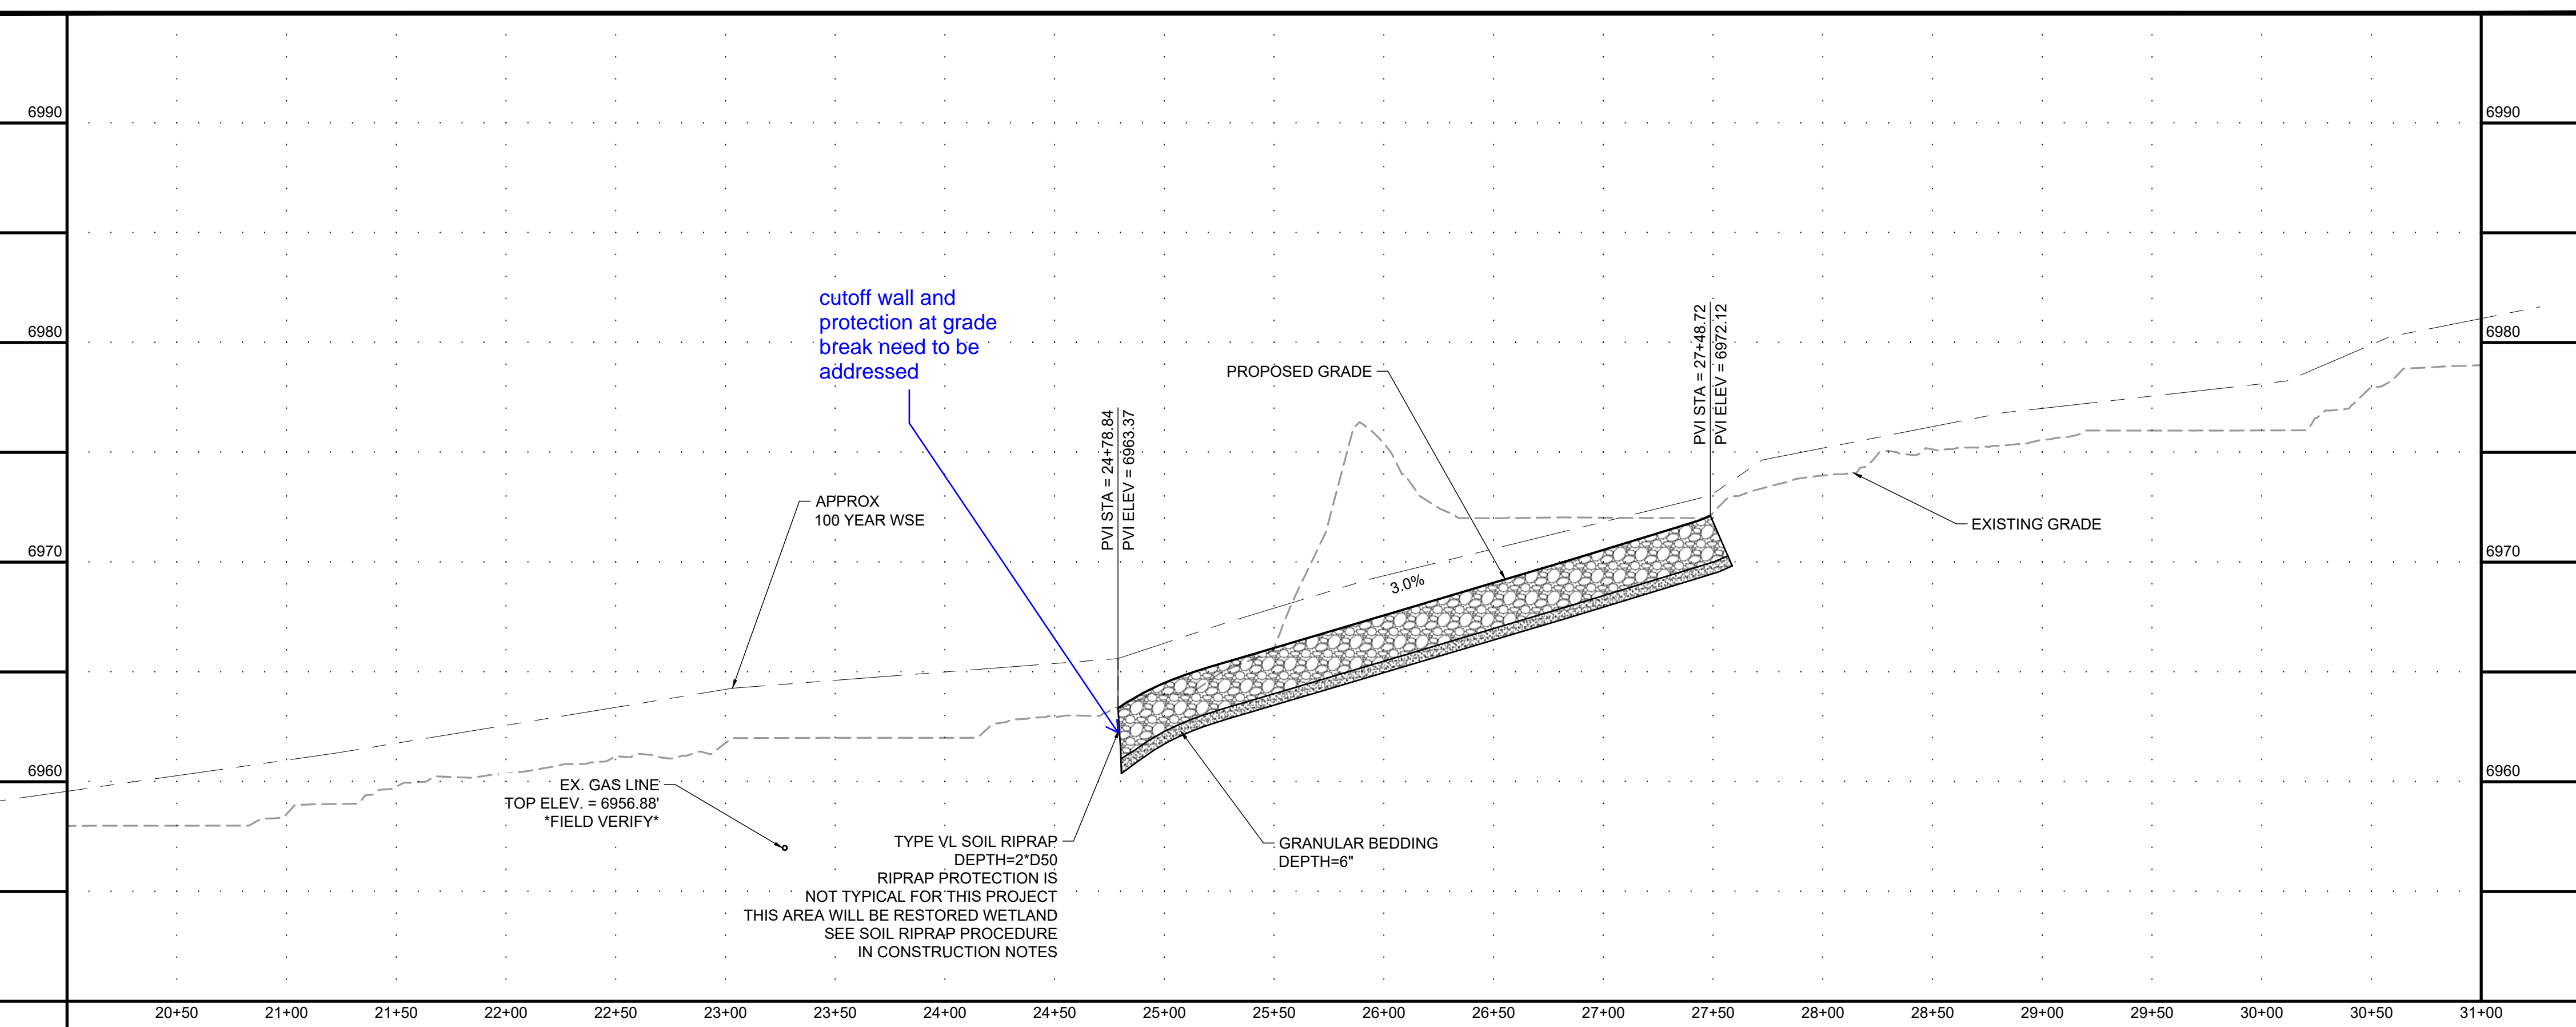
6990

6980

6970

6960

6990

6980

6970

6960

cutoff wall and protection at grade break need to be addressed

PROPOSED GRADE

PVI STA = 27+48.72
PVI ELEV = 6972.12

PVI STA = 24+78.84
PVI ELEV = 6963.37

APPROX
100 YEAR WSE

EXISTING GRADE

3.0%

EX. GAS LINE
TOP ELEV. = 6956.88'
*FIELD VERIFY*

TYPE VL SOIL RIPRAP
DEPTH=2*D50
RIPRAP PROTECTION IS
NOT TYPICAL FOR THIS PROJECT
THIS AREA WILL BE RESTORED WETLAND
SEE SOIL RIPRAP PROCEDURE
IN CONSTRUCTION NOTES

GRANULAR BEDDING
DEPTH=6"

20+50 21+00 21+50 22+00 22+50 23+00 23+50 24+00 24+50 25+00 25+50 26+00 26+50 27+00 27+50 28+00 28+50 29+00 29+50 30+00 30+50 31+00